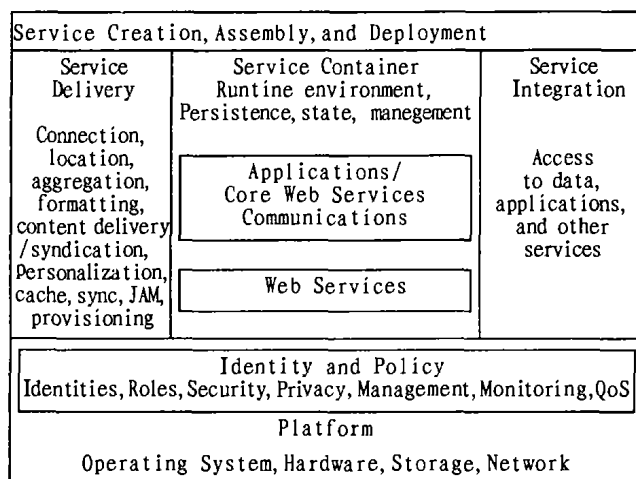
Service Creation, Assembly, and Deployment

Service Delivery

Connection, location, aggregation, formatting, content delivery /syndication, Personalization, cache, sync, JAM, provisioning

Service Container
Runtine environment, Persistence, state, manegement

Applications/
Core Web Services
Communications

Web Services

Service Integration

Access to data, applications, and other services

Identity and Policy
Identities, Roles, Security, Privacy, Management, Monitoring, QoS

Platform

Operating System, Hardware, Storage, Network